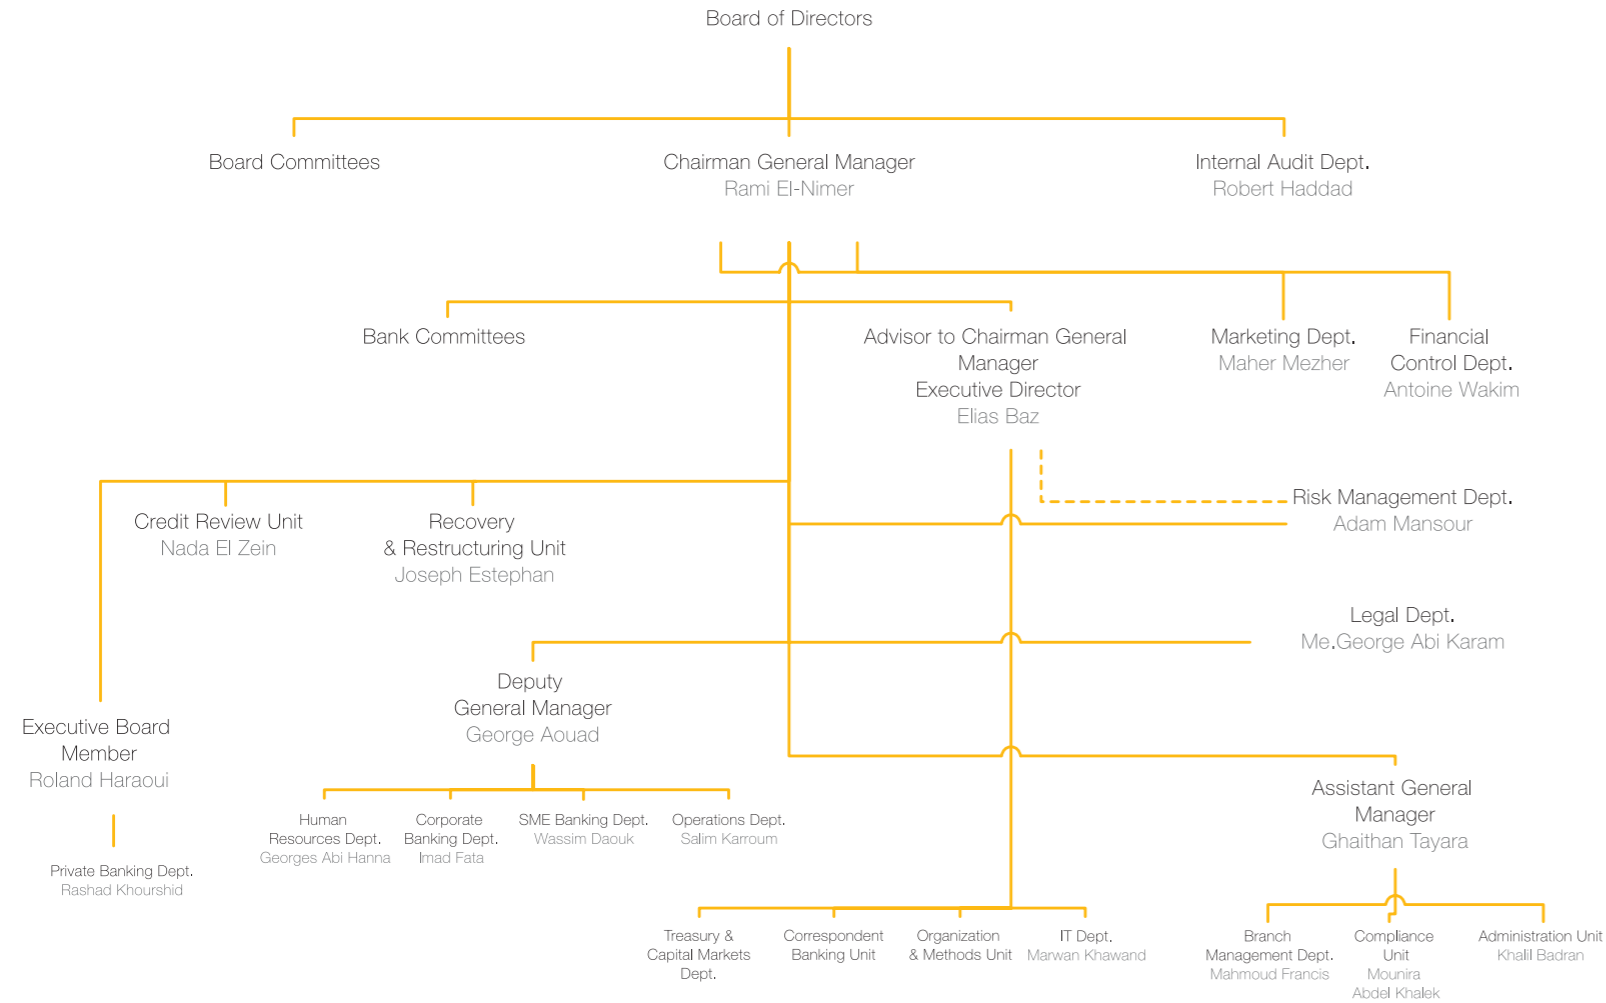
Board of Directors

Board Committees

Chairman General Manager
Rami El-Nimer

Internal Audit Dept.
Robert Haddad

Bank Committees

Advisor to Chairman General Manager
Executive Director
Elias Baz

Marketing Dept.
Maher Mezher

Financial Control Dept.
Antoine Wakim

Credit Review Unit
Nada El Zein

Recovery & Restructuring Unit
Joseph Estephan

Risk Management Dept.
Adam Mansour

Legal Dept.
Me.George Abi Karam

Executive Board Member
Roland Haraoui

Deputy General Manager
George Aouad

Assistant General Manager
Ghaithan Tayara

Human Resources Dept.
Georges Abi Hanna

Corporate Banking Dept.
Imad Fata

SME Banking Dept.
Wassim Daouk

Operations Dept.
Salim Karroum

Private Banking Dept.
Rashad Khourshid

Treasury & Capital Markets Dept.

Correspondent Banking Unit

Organization & Methods Unit

IT Dept.
Marwan Khawand

Branch Management Dept.
Mahmoud Francis

Compliance Unit
Mounira Abdel Khalek

Administration Unit
Khalil Badran